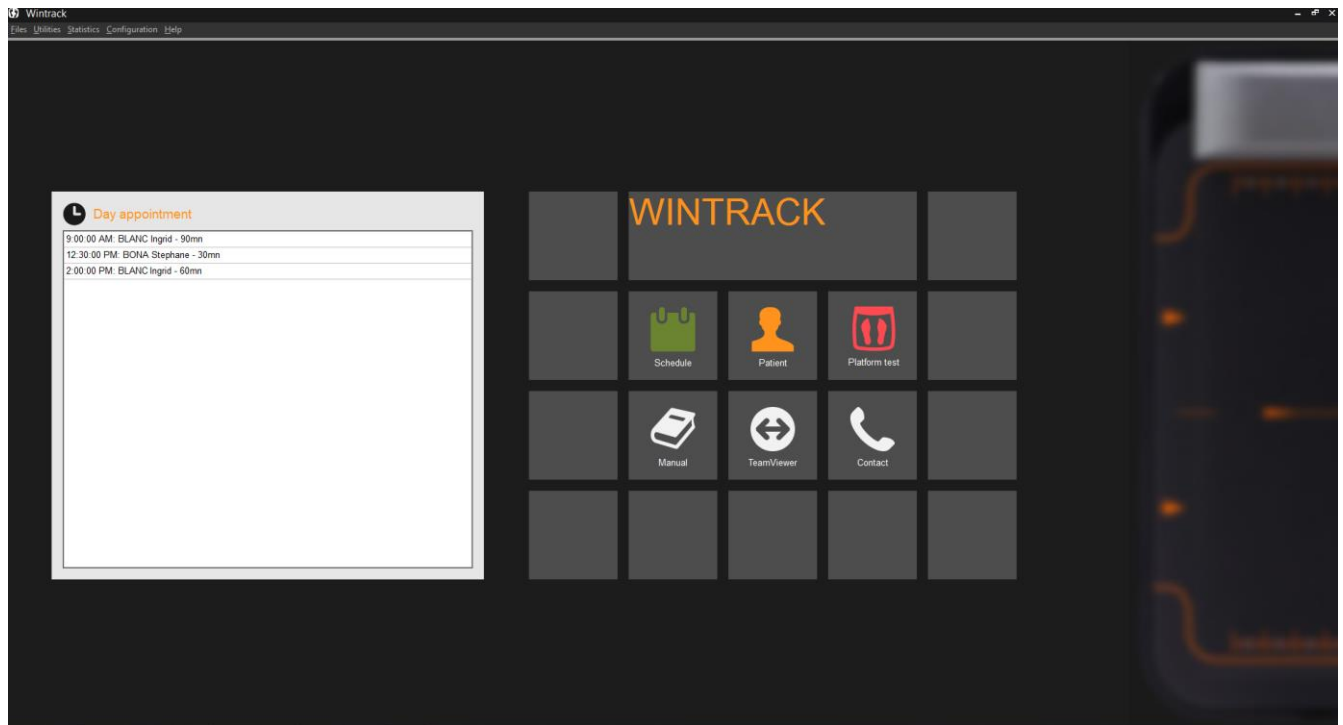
Wintrack

Files Utilities Statistics Configuration Help

Day appointment

9:00:00 AM: BLANC Ingrid - 90mn
12:30:00 PM: BONA Stephane - 30mn
2:00:00 PM: BLANC Ingrid - 60mn

WINTRACK

Schedule
Patient
Platform test
Manual
TeamViewer
Contact